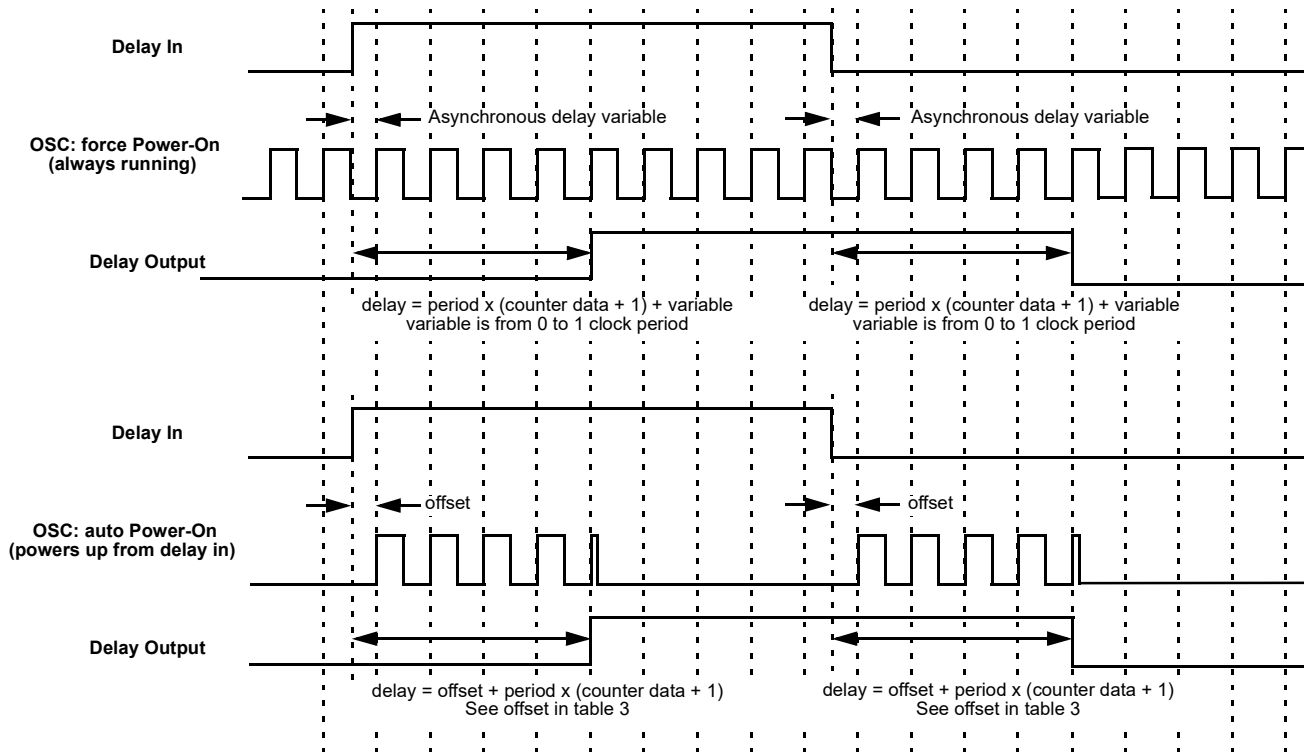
Delay In

Asynchronous delay variable

Asynchronous delay variable

OSC: force Power-On (always running)

Delay Output

delay = period x (counter data + 1) + variable
variable is from 0 to 1 clock period

delay = period x (counter data + 1) + variable
variable is from 0 to 1 clock period

Delay In

offset

offset

OSC: auto Power-On (powers up from delay in)

Delay Output

delay = offset + period x (counter data + 1)
See offset in table 3

delay = offset + period x (counter data + 1)
See offset in table 3